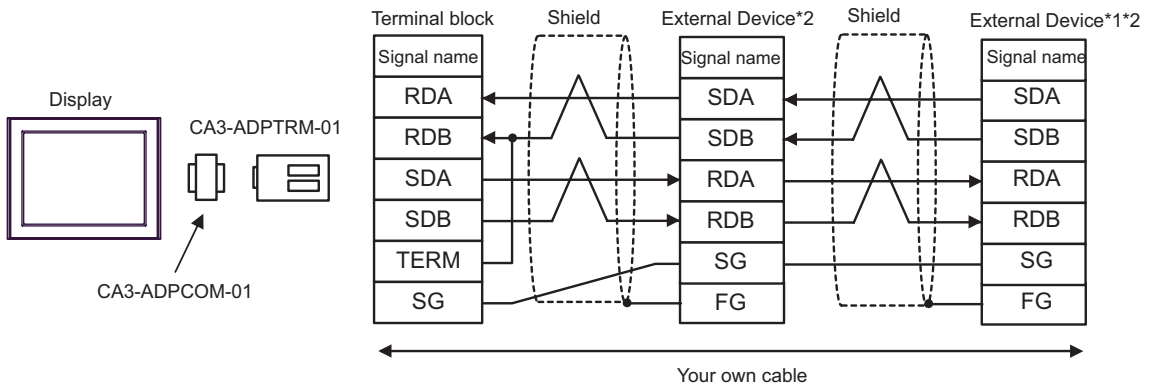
Display

CA3-ADPTRM-01

CA3-ADPCOM-01

Terminal block

| Signal name |
|---|
| RDA |
| RDB |
| SDA |
| SDB |
| TERM |
| SG |

Shield

External Device*2

| Signal name |
|---|
| SDA |
| SDB |
| RDA |
| RDB |
| SG |
| FG |

Shield

External Device*1*2

| Signal name |
|---|
| SDA |
| SDB |
| RDA |
| RDB |
| SG |
| FG |

Your own cable